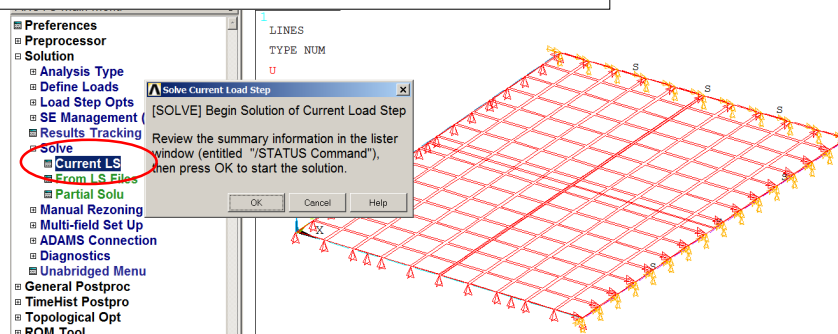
Preferences
Preprocessor
Solution
Analysis Type
Define Loads
Load Step Opts
SE Management (
Results Tracking
Solve
Current LS
From LS Files
Partial Solu
Manual Rezoning
Multi-field Set Up
ADAMS Connection
Diagnostics
Unabridged Menu
General Postproc
TimeHist Postpro
Topological Opt
ROM Tool

1
LINES
TYPE NUM
U

Solve Current Load Step
[SOLVE] Begin Solution of Current Load Step

Review the summary information in the lister window (entitled "/STATUS Command"), then press OK to start the solution.

OK
Cancel
Help

S
S
S
S
S
X